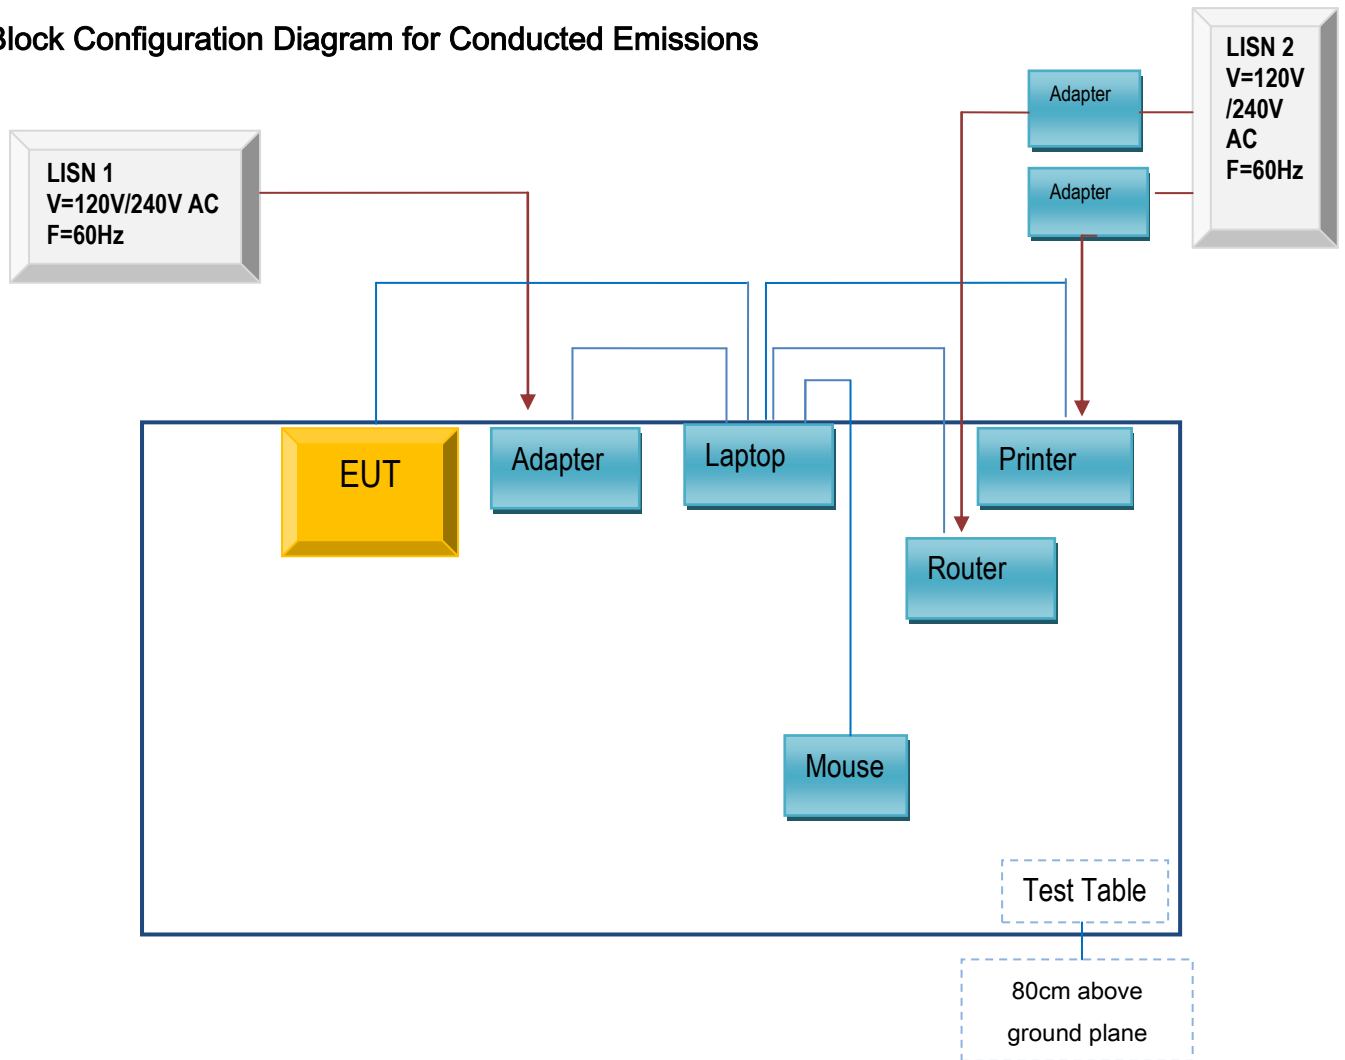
Block Configuration Diagram for Conducted Emissions

LISN 1
V=120V/240V AC
F=60Hz

Adapter

Adapter

LISN 2
V=120V
/240V
AC
F=60Hz

EUT

Adapter

Laptop

Printer

Router

Mouse

Test Table

80cm above
ground plane